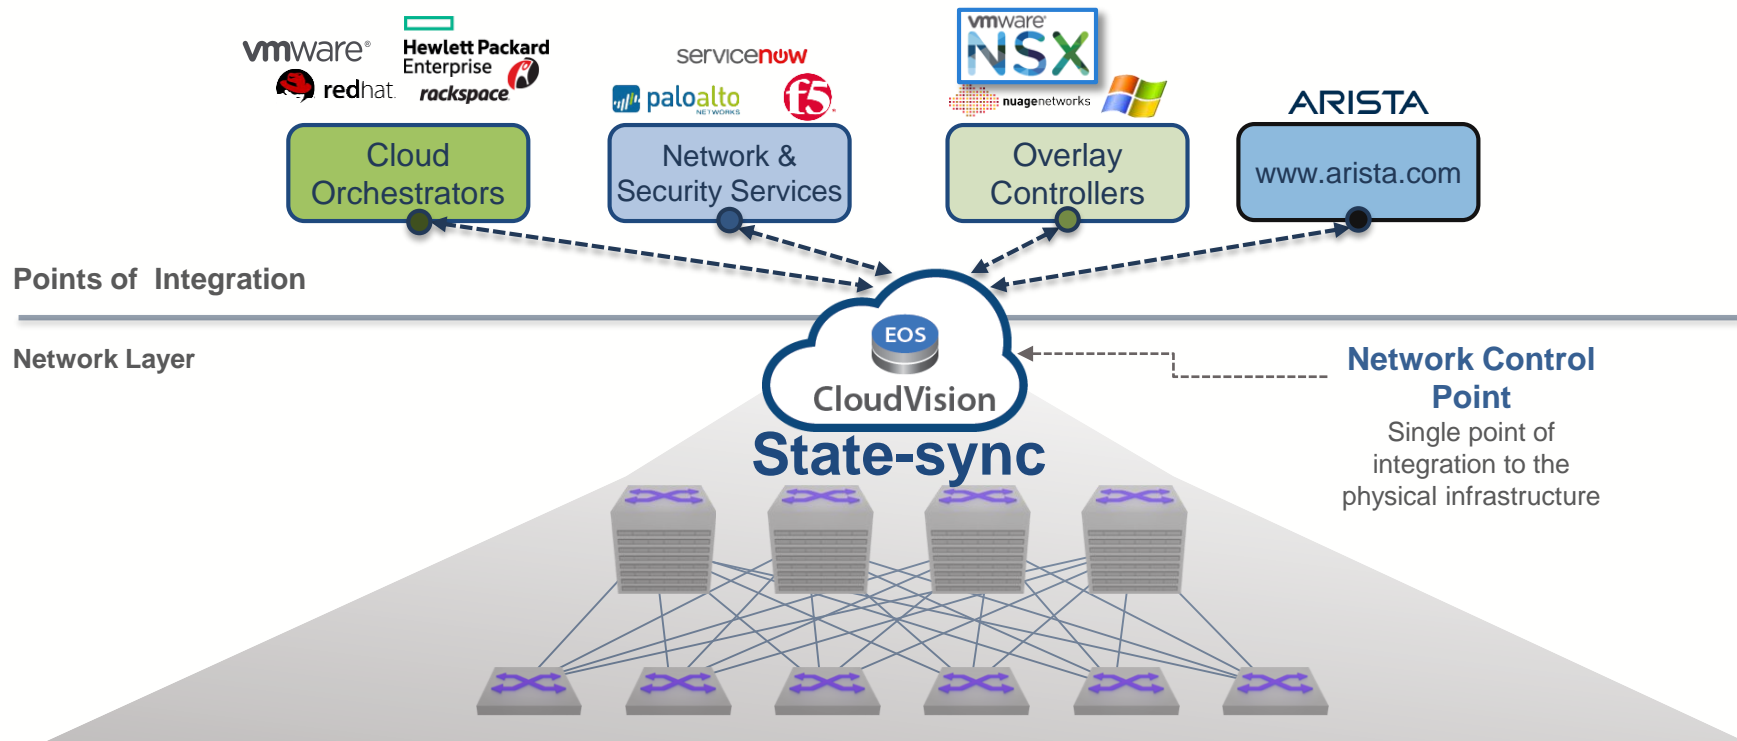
vmware®
Hewlett Packard Enterprise
redhat.
rackspace

servicenow
paloalto NETWORKS
f5

vmware NSX
nuagenetworks

ARISTA

Cloud Orchestrators

Network & Security Services

Overlay Controllers

www.arista.com

Points of Integration

Network Layer

EOS
CloudVision
State-sync

Network Control Point
Single point of integration to the physical infrastructure